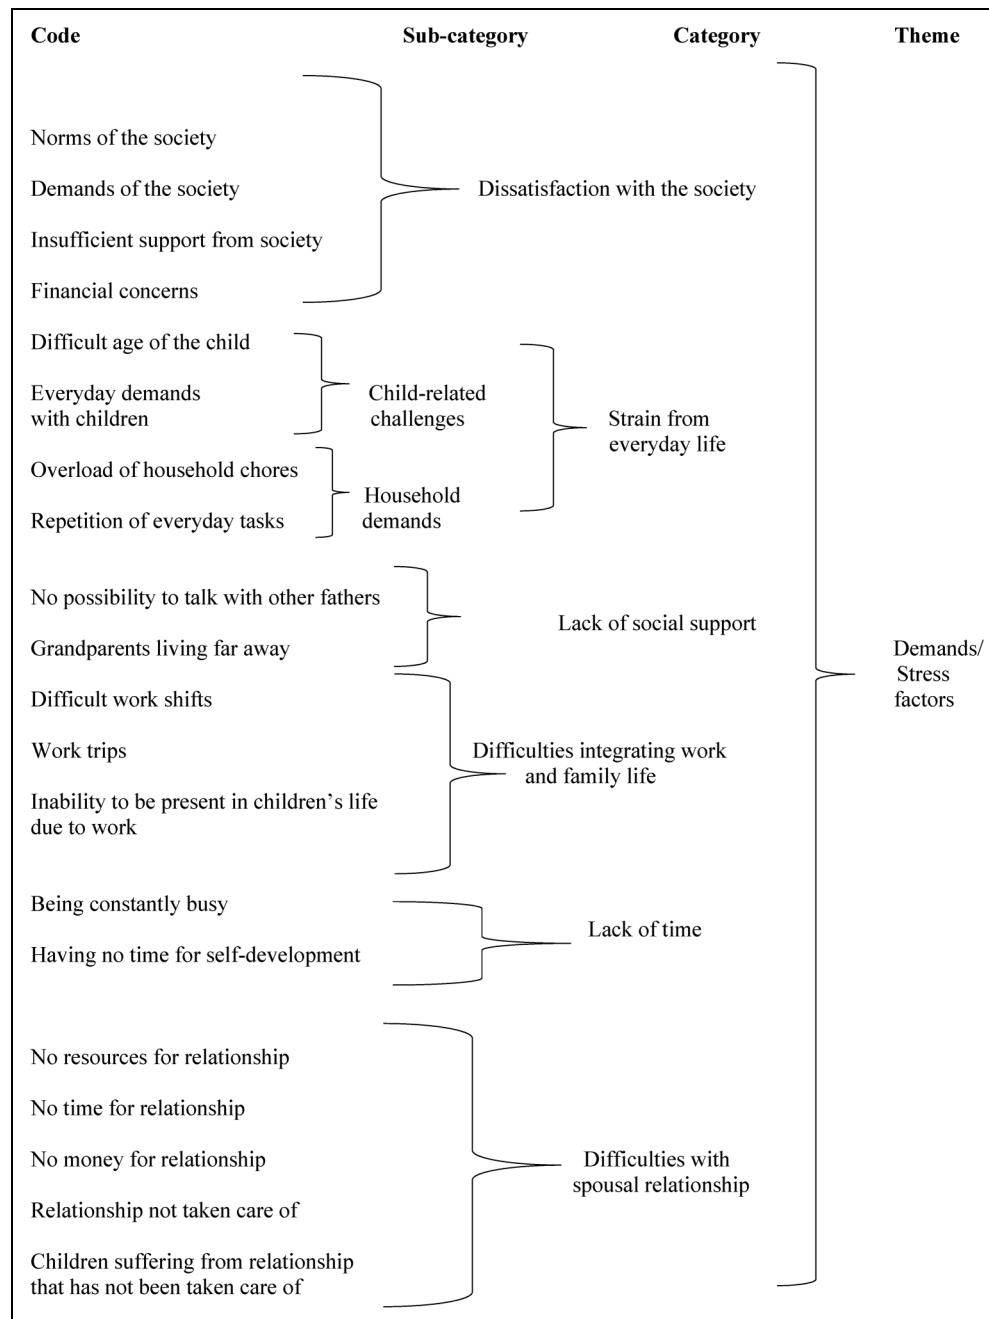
Code Sub-category Category Theme

Norms of the society

Demands of the society

Insufficient support from society

Financial concerns

Dissatisfaction with the society

Difficult age of the child

Everyday demands with children

Child-related challenges

Overload of household chores

Repetition of everyday tasks

Household demands

Strain from everyday life

No possibility to talk with other fathers

Grandparents living far away

Lack of social support

Difficult work shifts

Work trips

Inability to be present in children's life due to work

Difficulties integrating work and family life

Being constantly busy

Having no time for self-development

Lack of time

No resources for relationship

No time for relationship

No money for relationship

Relationship not taken care of

Children suffering from relationship that has not been taken care of

Difficulties with spousal relationship

Demands/ Stress factors